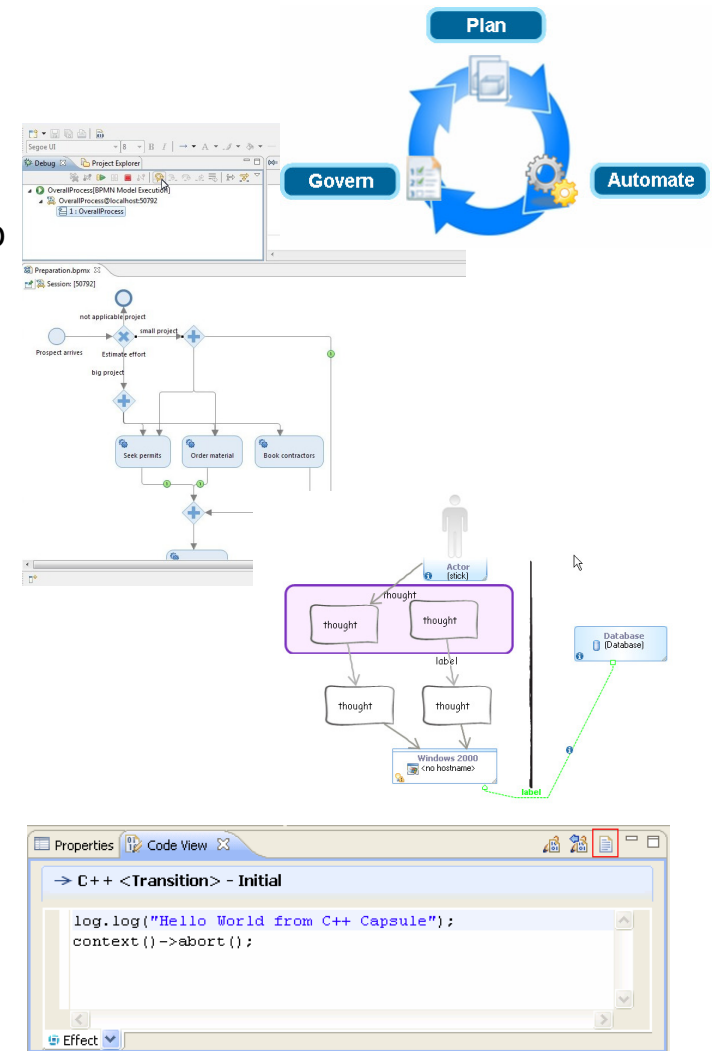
Plan

Govern

Automate

Segoe UI 8 B I

Debug Project Explorer

OverallProcess[BPMN Model Execution]
OverallProcess@localhost:50792
1 : OverallProcess

Preparation.bpmx
Session: [50792]

not applicable project
small project
Prospect arrives
Estimate effort
big project
Seek permits
Order material
Book contractors

Actor
[stick]
thought
thought
thought
label
thought
thought
Database
[Database]
Windows 2000
<no hostname>
label

Properties Code View

→ C++ <Transition> - Initial

log.log("Hello World from C++ Capsule");
context()->abort();

Effect